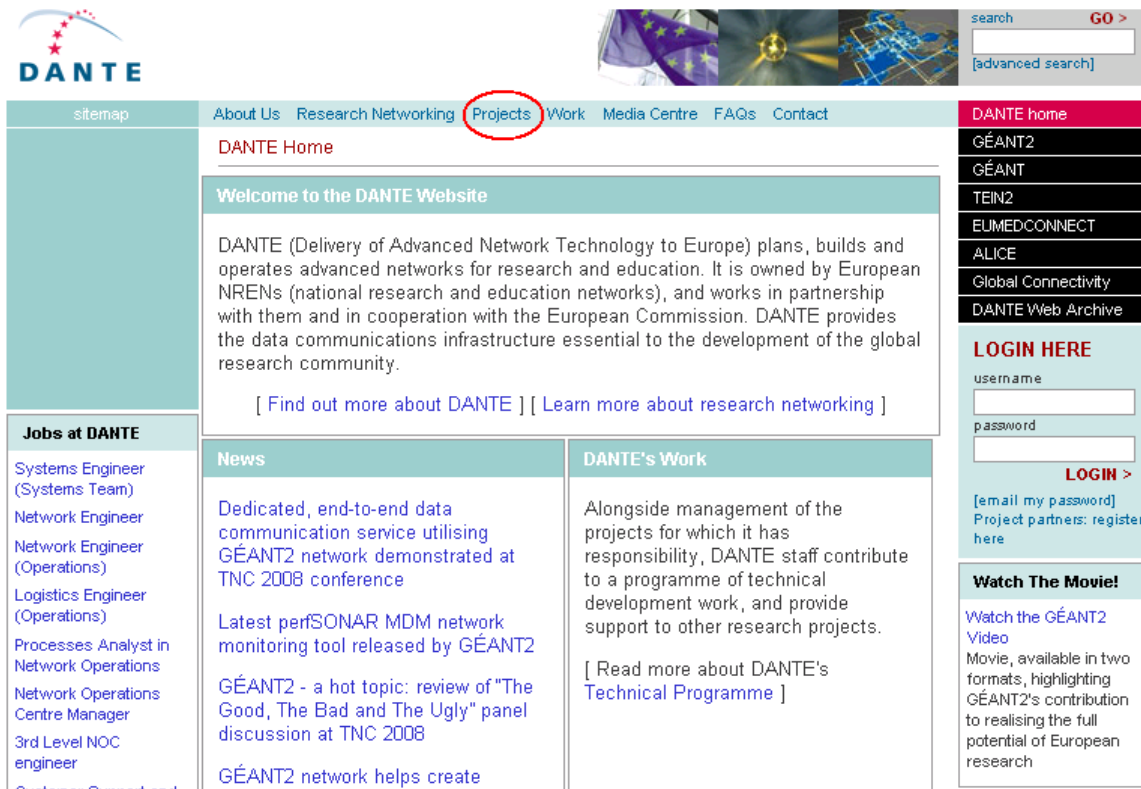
DANTE

search GO >

[advanced search]

sitemap

About Us Research Networking Projects Work Media Centre FAQs Contact

DANTE home
GÉANT2
GÉANT
TEIN2
EUMEDCONNECT
ALICE
Global Connectivity
DANTE Web Archive

DANTE Home

Welcome to the DANTE Website

DANTE (Delivery of Advanced Network Technology to Europe) plans, builds and operates advanced networks for research and education. It is owned by European NRENs (national research and education networks), and works in partnership with them and in cooperation with the European Commission. DANTE provides the data communications infrastructure essential to the development of the global research community.

[ Find out more about DANTE ] [ Learn more about research networking ]

LOGIN HERE

username

password

LOGIN >

[email my password]

Project partners: register here

Jobs at DANTE

Systems Engineer (Systems Team)

Network Engineer

Network Engineer (Operations)

Logistics Engineer (Operations)

Processes Analyst in Network Operations

Network Operations Centre Manager

3rd Level NOC engineer

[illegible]

News

Dedicated, end-to-end data communication service utilising GÉANT2 network demonstrated at TNC 2008 conference

Latest perfSONAR MDM network monitoring tool released by GÉANT2

GÉANT2 - a hot topic: review of "The Good, The Bad and The Ugly" panel discussion at TNC 2008

GÉANT2 network helps create

DANTE's Work

Alongside management of the projects for which it has responsibility, DANTE staff contribute to a programme of technical development work, and provide support to other research projects.

[ Read more about DANTE's Technical Programme ]

Watch The Movie!

Watch the GÉANT2 Video

Movie, available in two formats, highlighting GÉANT2's contribution to realising the full potential of European research